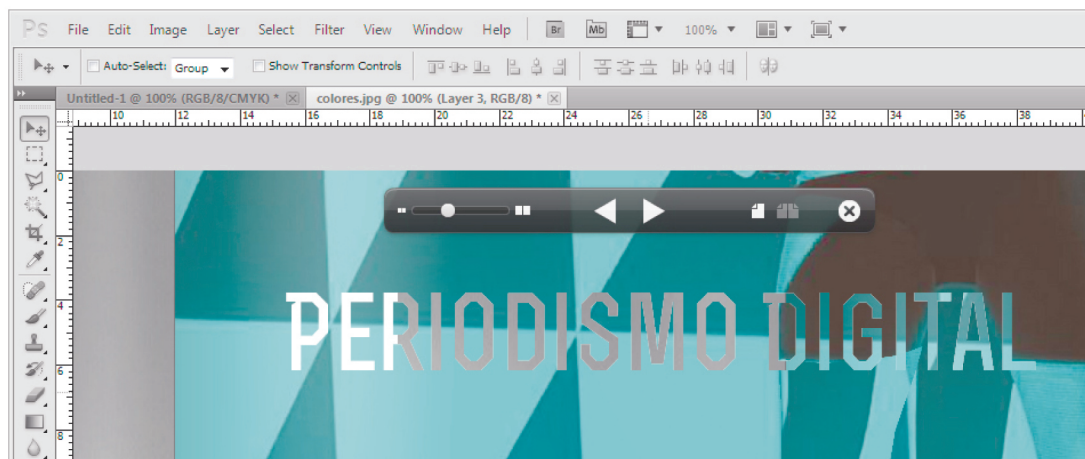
Ps File Edit Image Layer Select Filter View Window Help Br Mb 100%

Auto-Select: Group Show Transform Controls

Untitled-1 @ 100% (RGB/8/CMYK) * colores.jpg @ 100% (Layer 3, RGB/8) *

10 12 14 16 18 20 22 24 26 28 30 32 34 36 38

0 2 4 6 8

PERIODISMO DIGITAL